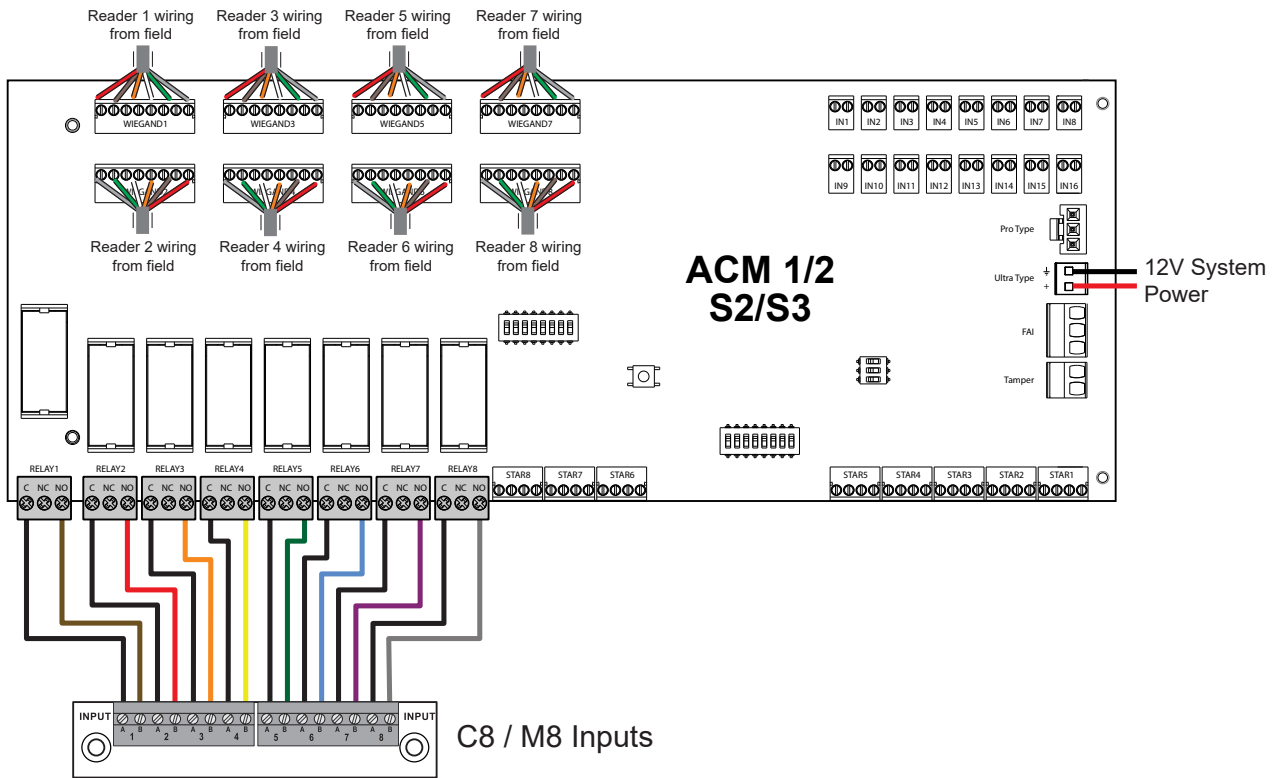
Reader 1 wiring from field
Reader 3 wiring from field
Reader 5 wiring from field
Reader 7 wiring from field

WIEGAND1
WIEGAND3
WIEGAND5
WIEGAND7

IN1 IN2 IN3 IN4 IN5 IN6 IN7 IN8
IN9 IN10 IN11 IN12 IN13 IN14 IN15 IN16

Reader 2 wiring from field
Reader 4 wiring from field
Reader 6 wiring from field
Reader 8 wiring from field

Pro Type
Ultra Type
12V System Power

ACM 1/2
S2/S3

FAI
Tamper

RELAY1 RELAY2 RELAY3 RELAY4 RELAY5 RELAY6 RELAY7 RELAY8
C NC NO C NC NO C NC NO C NC NO C NC NO C NC NO C NC NO C NC NO
STAR8 STAR7 STAR6
STAR5 STAR4 STAR3 STAR2 STAR1

INPUT
A B 1 A B 2 A B 3 A B 4 A B 5 A B 6 A B 7 A B 8
INPUT
C8 / M8 Inputs